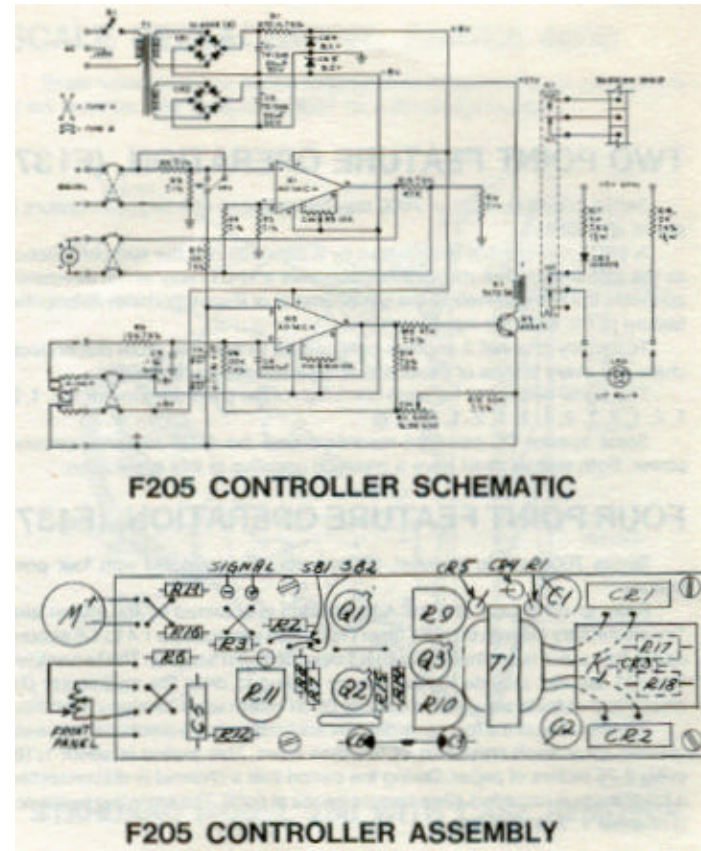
TWO POINT FEATURE OPERATION (F137

FOUR POINT FEATURE OPERATION (F437

F205 CONTROLLER SCHEMATIC

SIGNAL
SB1 SB2
CR5 CR4 R1
C1
CR1
M
R17
R16
R3
R2
Q1
R9
T1
K
CR3
R18
R6
Q3
R11
Q2
R10
FRONT PANEL
C3
R12
Q2
CR2

F205 CONTROLLER ASSEMBLY